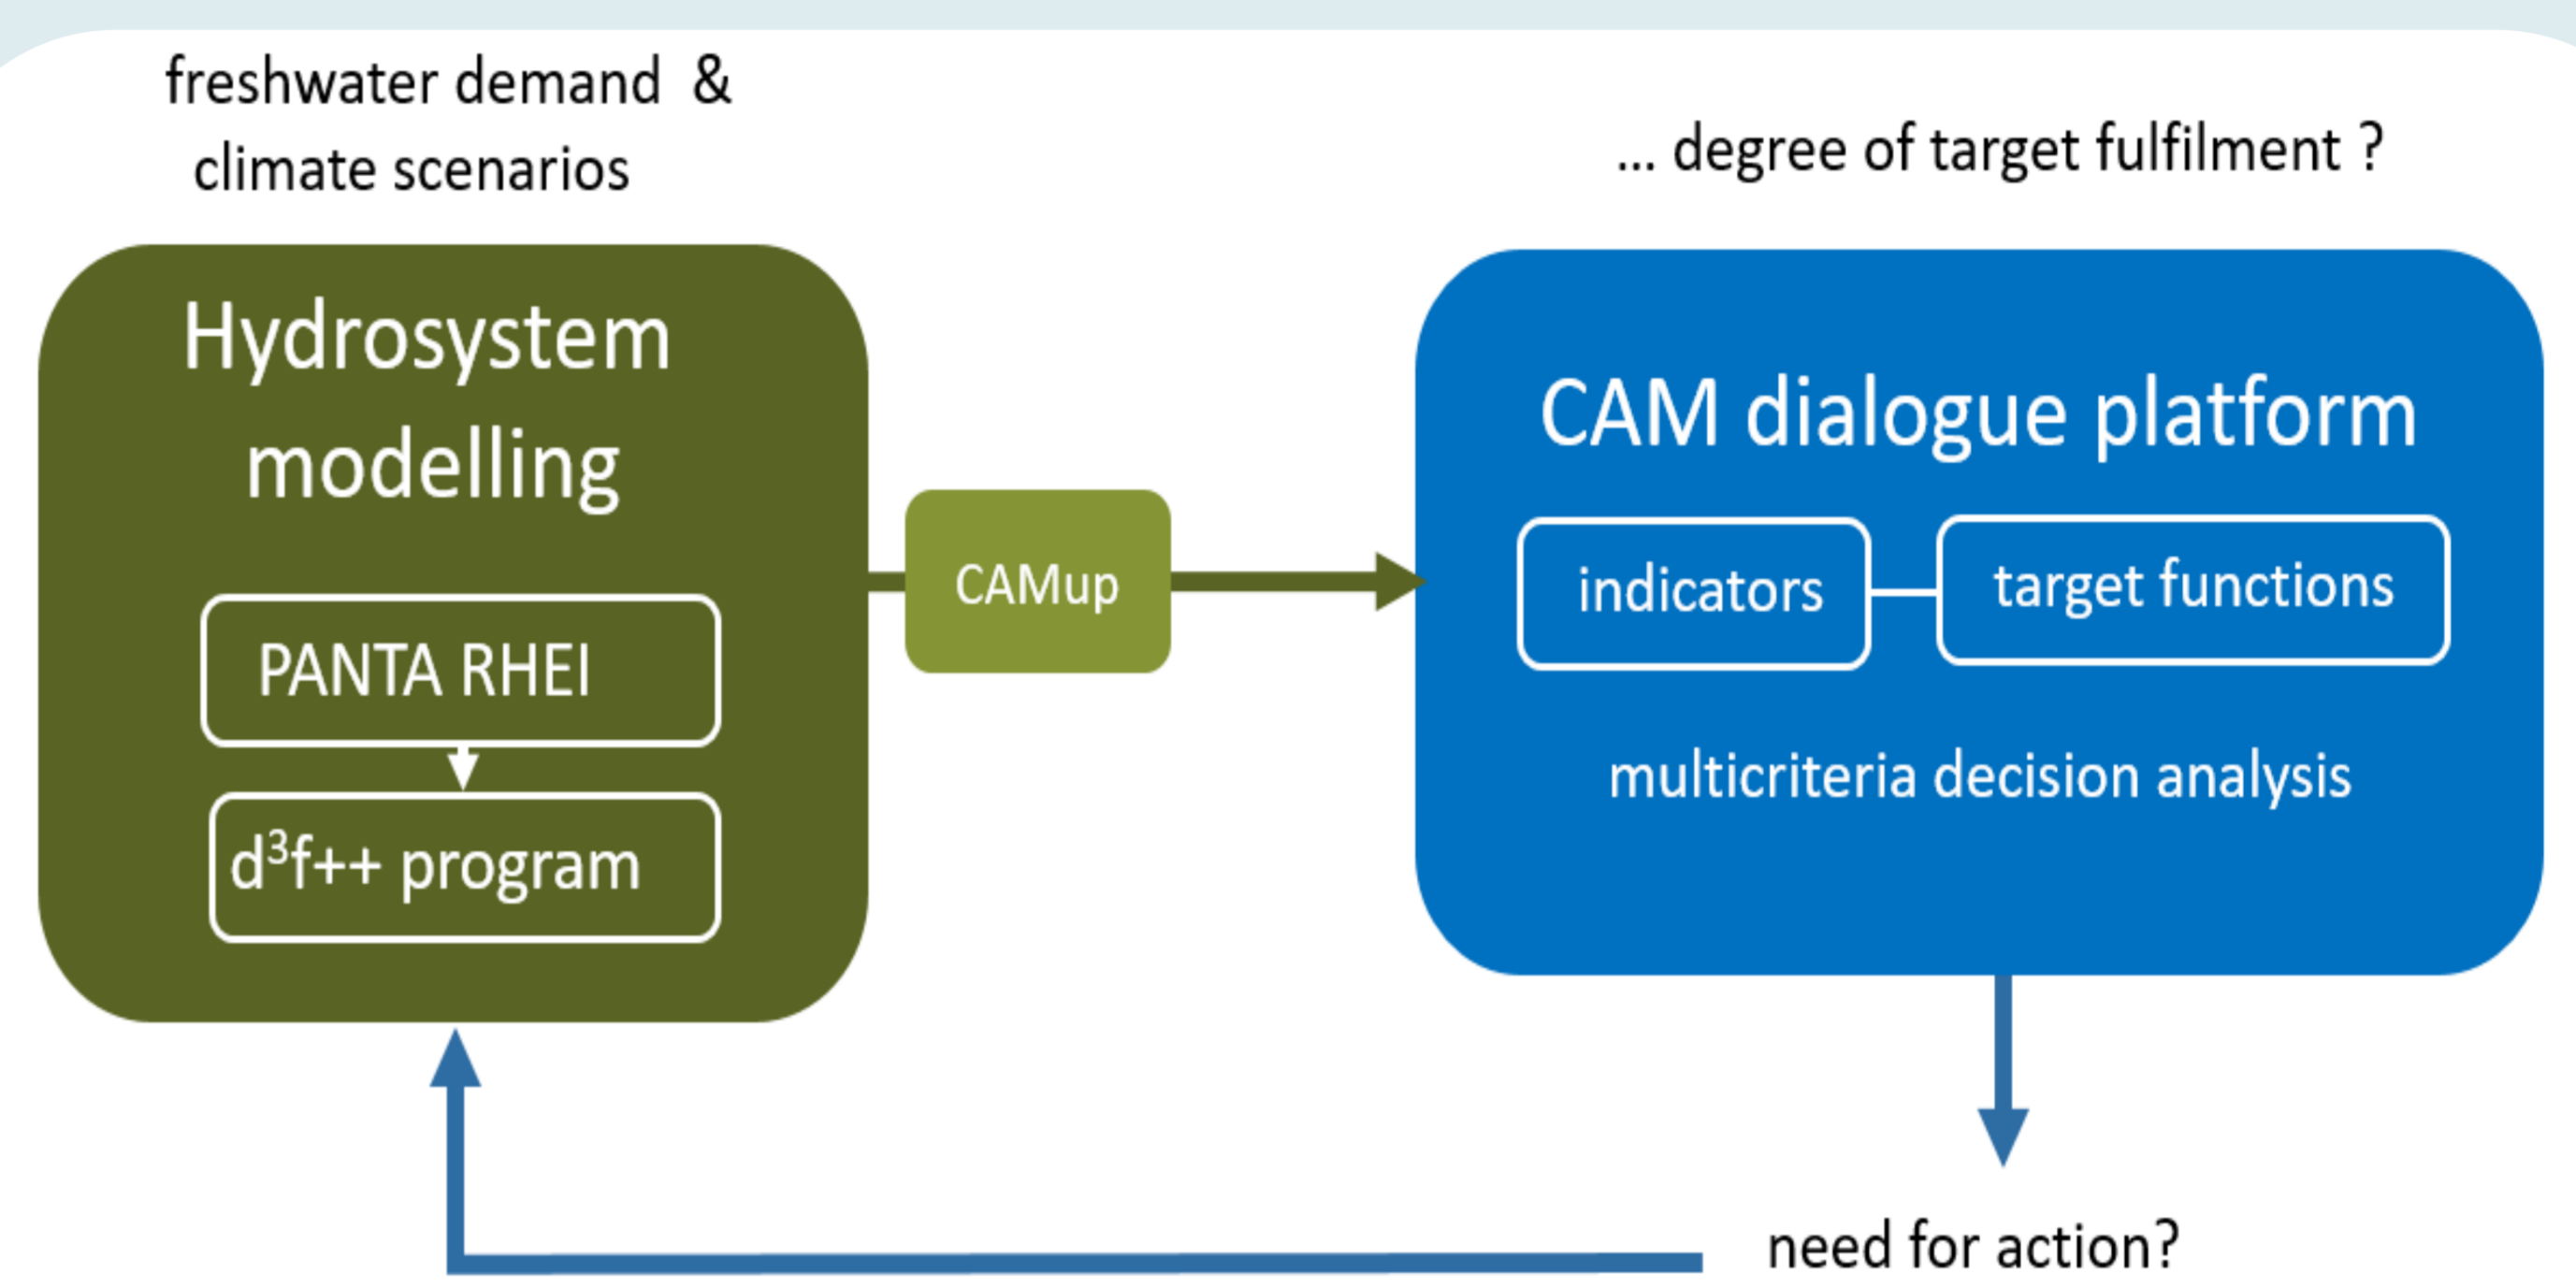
freshwater demand &
climate scenarios

... degree of target fulfilment ?

Hydrosystem modelling

PANTA RHEI

$d^3f$++ program

CAMup

CAM dialogue platform

indicators

target functions

multicriteria decision analysis

need for action?